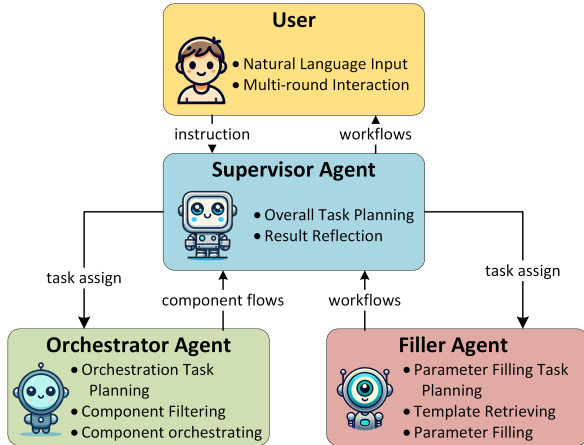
User

• Natural Language Input
• Multi-round Interaction

instruction

workflows

Supervisor Agent

• Overall Task Planning
• Result Reflection

task assign

component flows

workflows

task assign

Orchestrator Agent

• Orchestration Task Planning
• Component Filtering
• Component orchestrating

Filler Agent

• Parameter Filling Task Planning
• Template Retrieving
• Parameter Filling